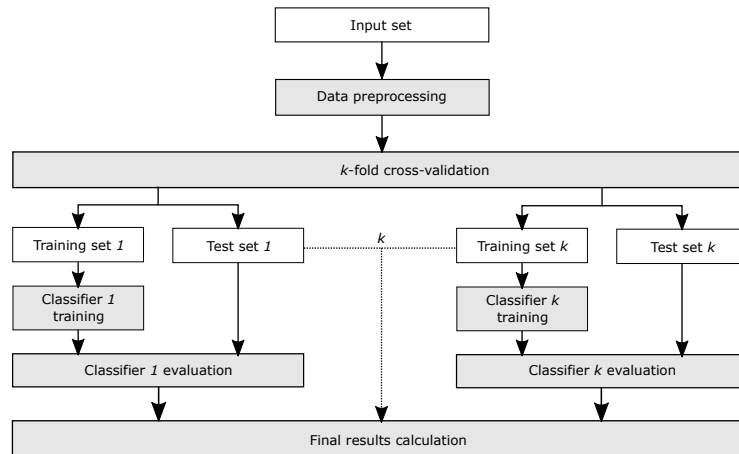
Input set

Data preprocessing

k-fold cross-validation

Training set 1

Test set 1

k

Training set k

Test set k

Classifier 1 training

Classifier k training

Classifier 1 evaluation

Classifier k evaluation

Final results calculation